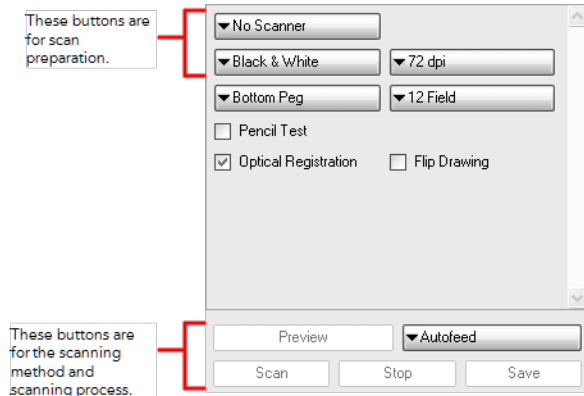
These buttons are for scan preparation.

No Scanner

Black & White

72 dpi

Bottom Peg

12 Field

Pencil Test

Optical Registration

Flip Drawing

These buttons are for the scanning method and scanning process.

Preview

Autofeed

Scan

Stop

Save